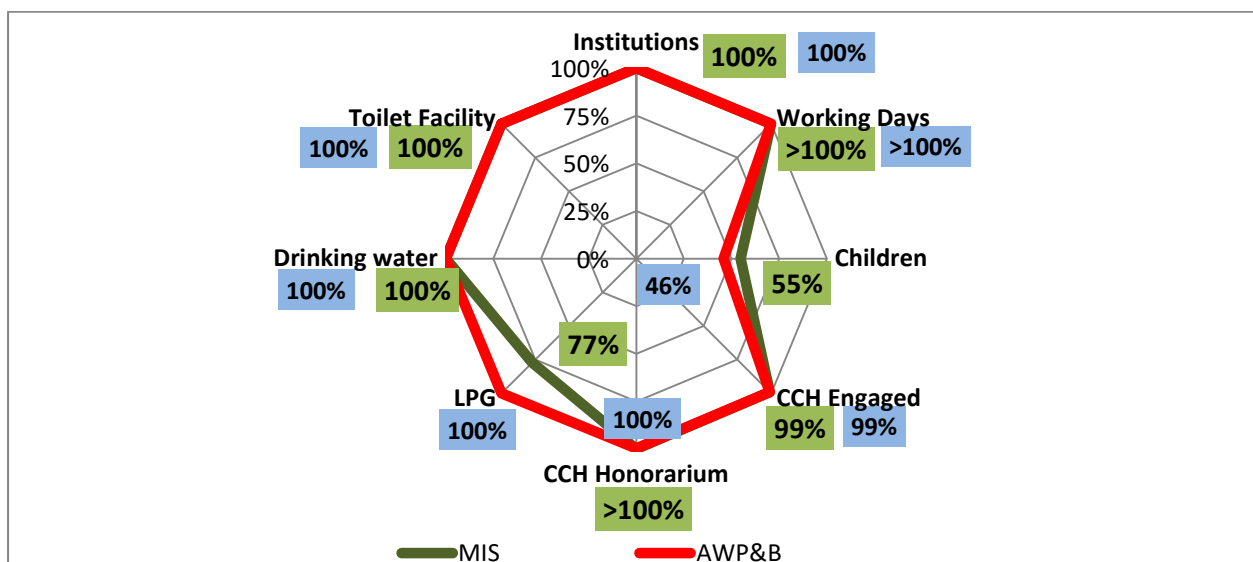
Institutions
100%
100%
100%
75%
50%
25%
0%
Toilet Facility
100%
100%
Working Days
>100%
>100%
Children
46%
55%
Drinking water
100%
100%
77%
LPG
100%
100%
CCH Engaged
99%
99%
CCH Honorarium
>100%
MIS
AWP&B